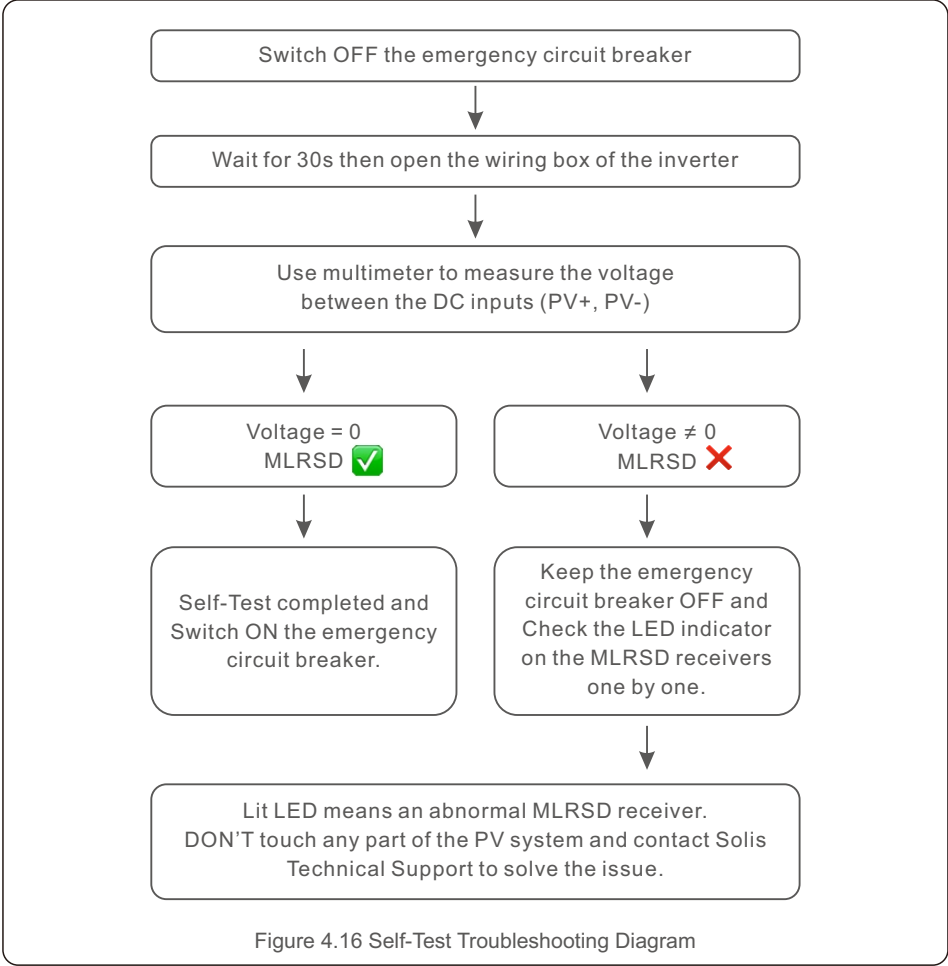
Switch OFF the emergency circuit breaker

Wait for 30s then open the wiring box of the inverter

Use multimeter to measure the voltage between the DC inputs (PV+, PV-)

Voltage = 0
MLRSD ✅

Voltage ≠ 0
MLRSD ❌

Self-Test completed and Switch ON the emergency circuit breaker.

Keep the emergency circuit breaker OFF and Check the LED indicator on the MLRSD receivers one by one.

Lit LED means an abnormal MLRSD receiver.
DON’T touch any part of the PV system and contact Solis Technical Support to solve the issue.

Figure 4.16 Self-Test Troubleshooting Diagram